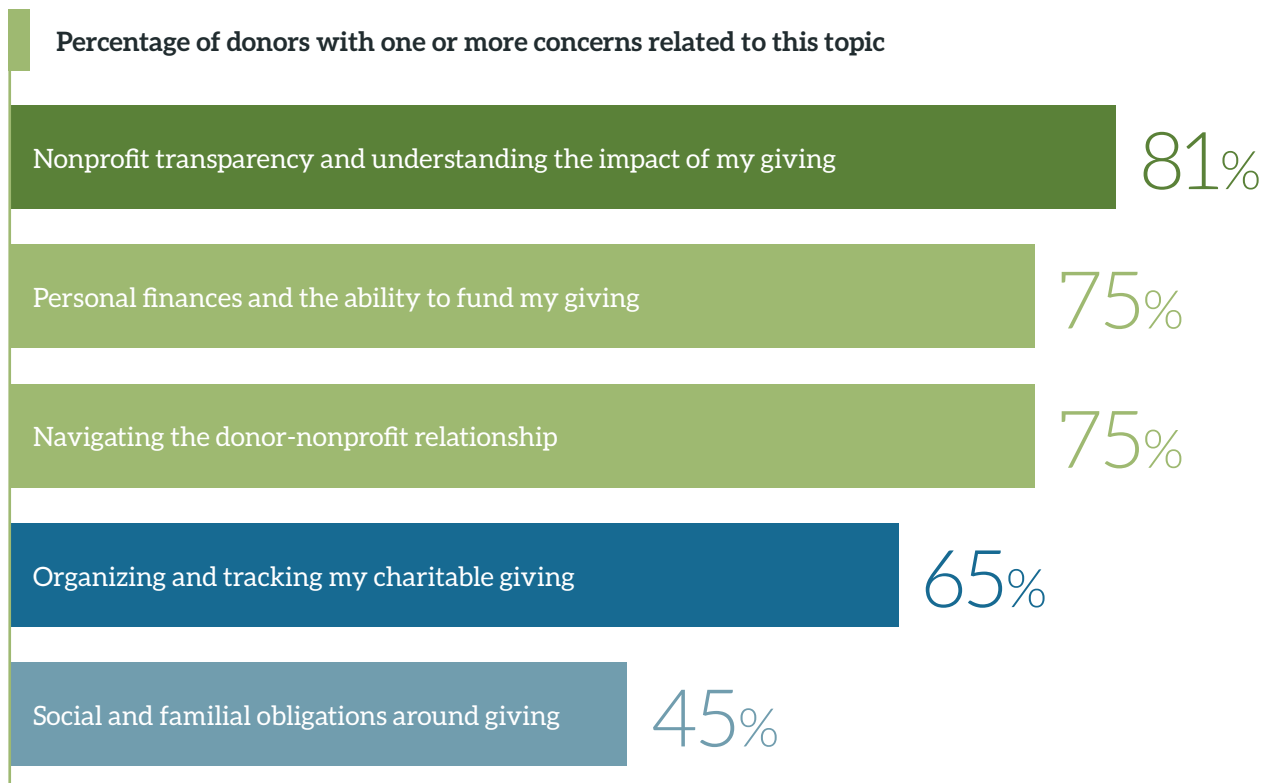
Percentage of donors with one or more concerns related to this topic

Nonprofit transparency and understanding the impact of my giving 81%

Personal finances and the ability to fund my giving 75%

Navigating the donor-nonprofit relationship 75%

Organizing and tracking my charitable giving 65%

Social and familial obligations around giving 45%